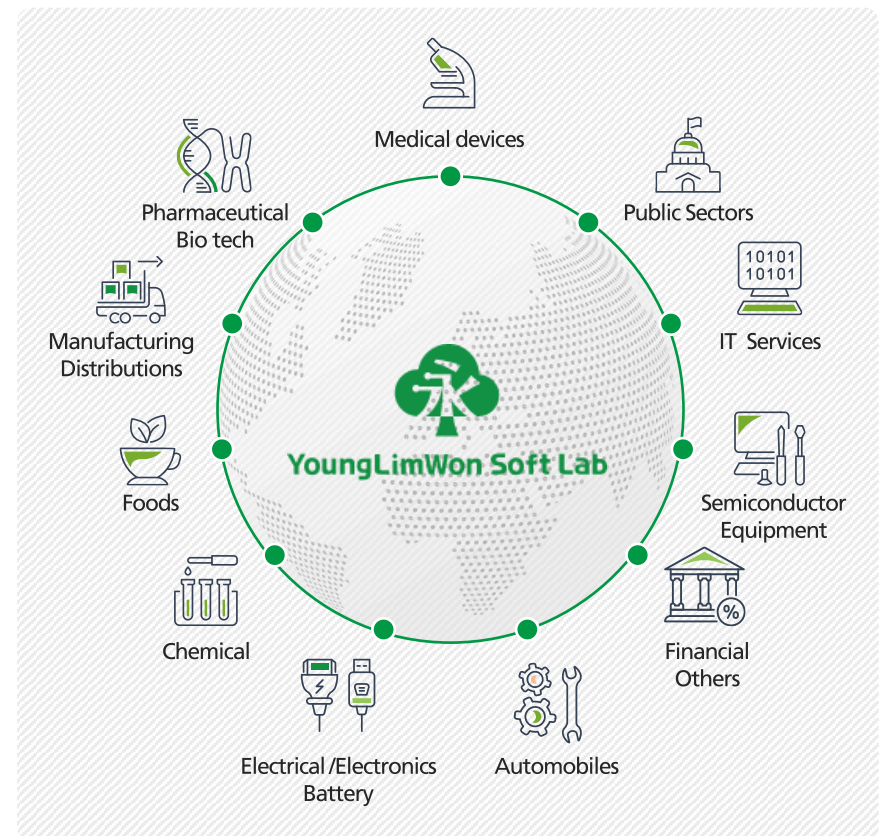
Medical devices

Public Sectors

10101
10101

IT Services

Semiconductor Equipment

%

Financial Others

Automobiles

Electrical /Electronics Battery

Chemical

Foods

Manufacturing Distributions

Pharmaceutical Bio tech

YoungLimWon Soft Lab